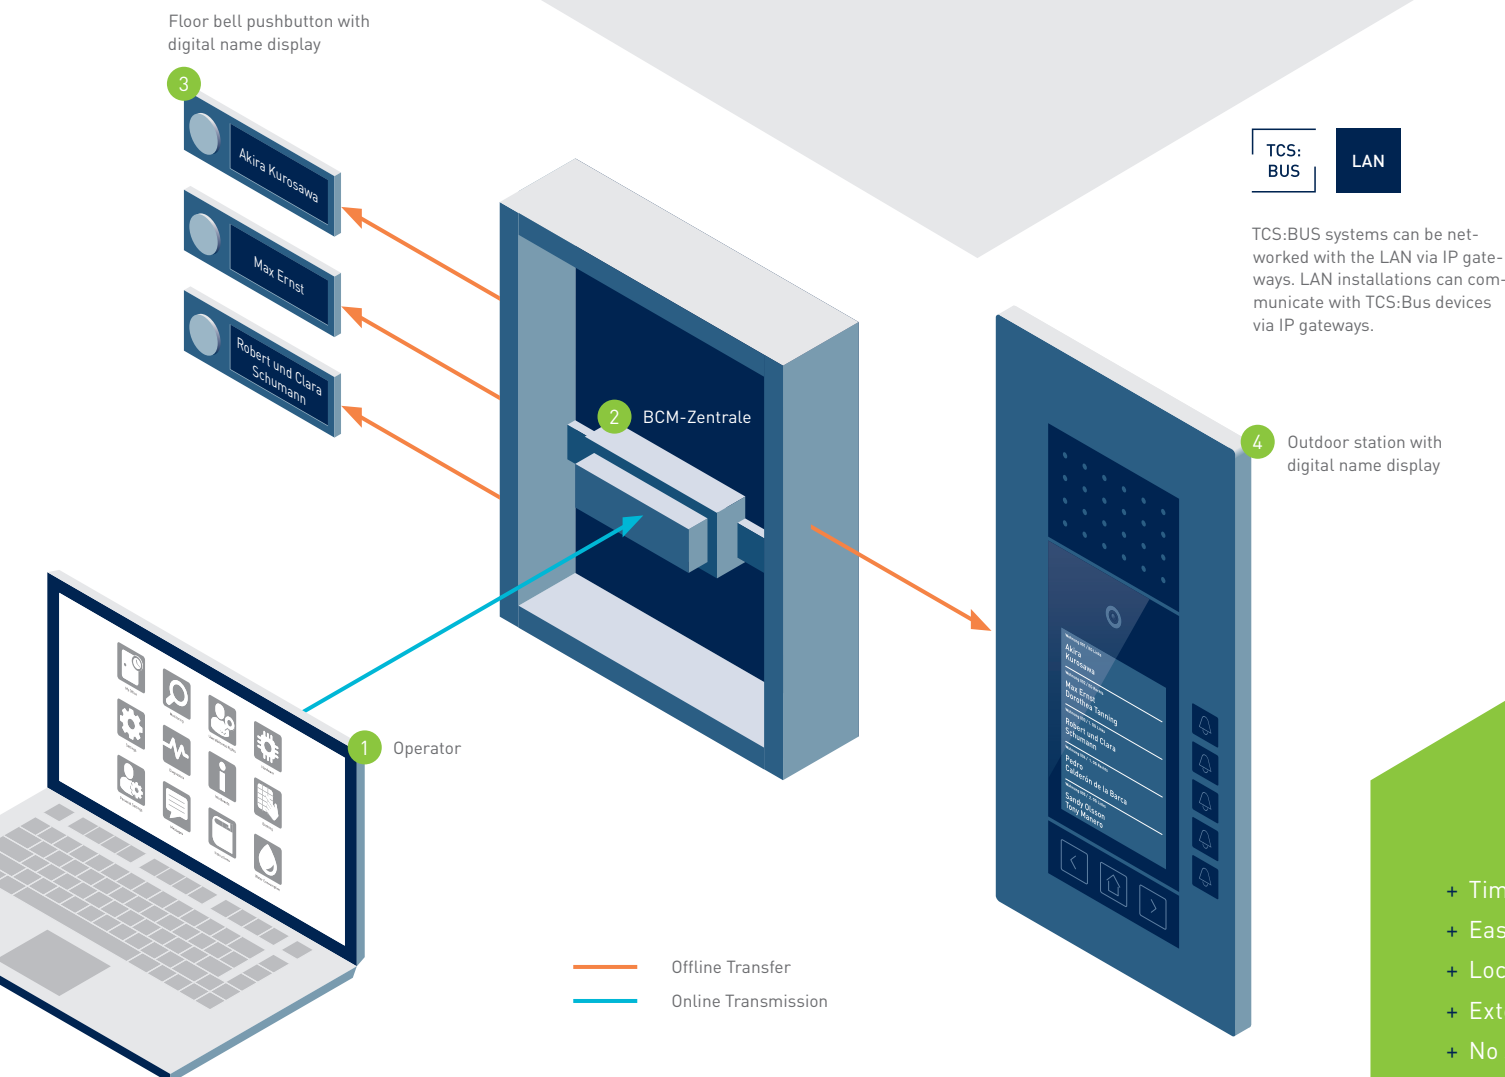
Floor bell pushbutton with digital name display

3

Akira Kurosawa

Max Ernst

Robert und Clara Schumann

TCS: BUS

LAN

TCS:BUS systems can be networked with the LAN via IP gateways. LAN installations can communicate with TCS:Bus devices via IP gateways.

2 BCM-Zentrale

4 Outdoor station with digital name display

Akira Kurosawa

Max Ernst Dorothea Tanning

Robert und Clara Schumann

Pedro Calderón de la Barca

Sandy Olsson Tony Maners

1 Operator

Offline Transfer

Online Transmission

+ Tim

+ Eas

+ Loc

+ Ext

+ No